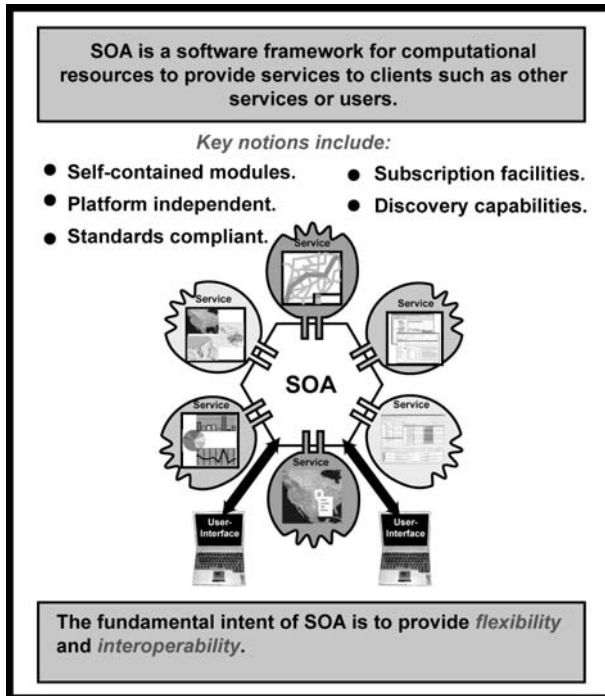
SOA is a software framework for computational resources to provide services to clients such as other services or users.

Key notions include:

- Self-contained modules.
- Platform independent.
- Standards compliant.
- Subscription facilities.
- Discovery capabilities.

Service

Service

Service

SOA

Service

Service

Service

User-Interface

User-Interface

The fundamental intent of SOA is to provide flexibility and interoperability.